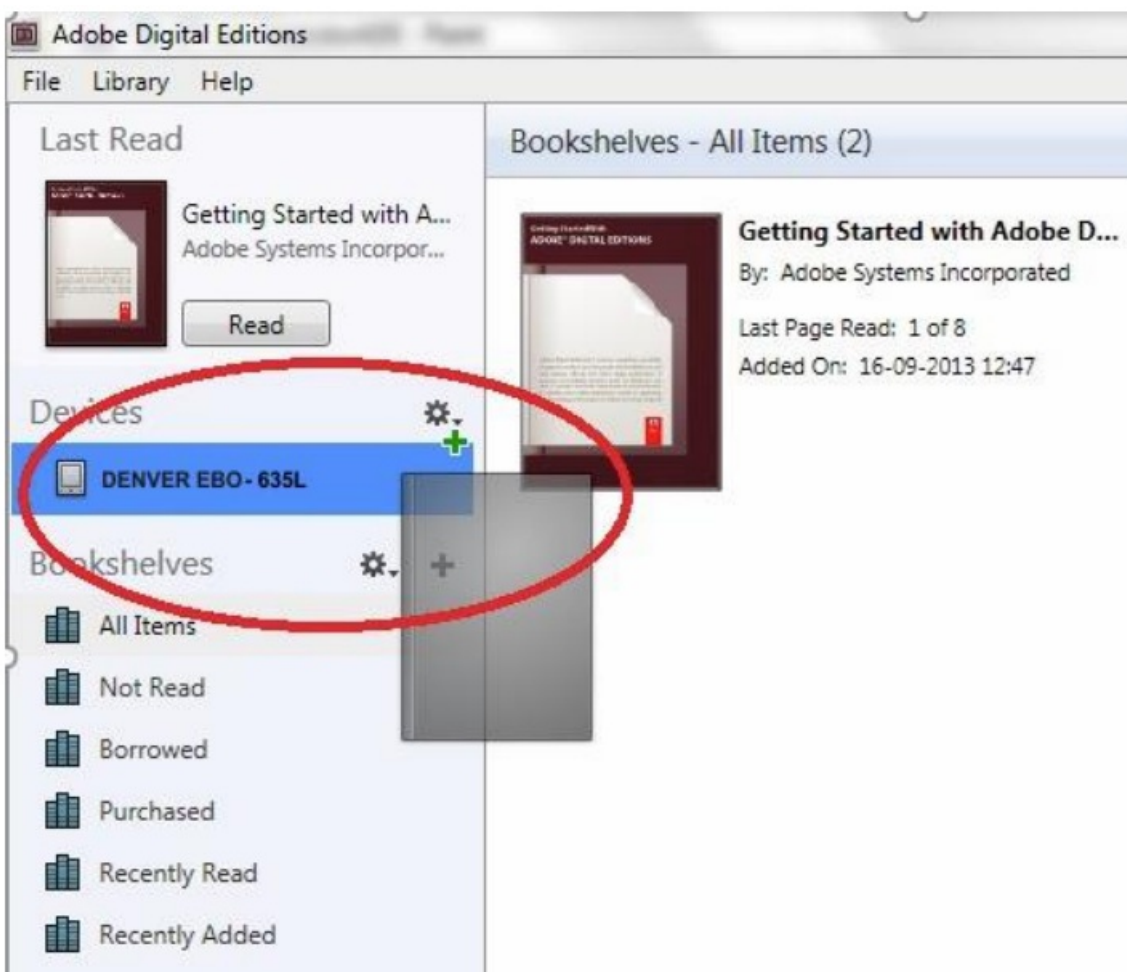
Adobe Digital Editions

File Library Help

Last Read

Getting Started with A...
Adobe Systems Incorpor...

Read

Devices

DENVER EBO - 635L

Bookshelves

All Items

Not Read

Borrowed

Purchased

Recently Read

Recently Added

Bookshelves - All Items (2)

Getting Started with
ADOBE DIGITAL EDITIONS

Getting Started with Adobe D...
By: Adobe Systems Incorporated

Last Page Read: 1 of 8
Added On: 16-09-2013 12:47